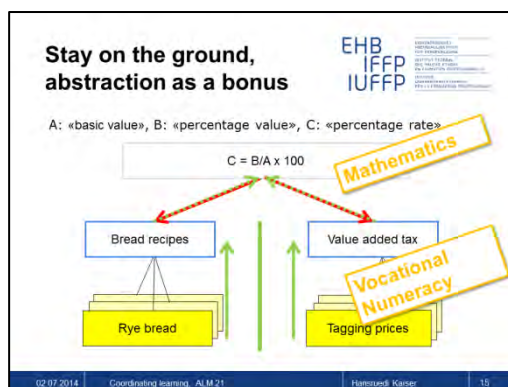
Stay on the ground, abstraction as a bonus

EHB
IFFP
IUFFP

A: «basic value», B: «percentage value», C: «percentage rate»

C = B/A x 100

Mathematics

Bread recipes

Value added tax

Vocational Numeracy

Rye bread

Tagging prices

02.07.2014 Coordinating learning. ALM 21 Hansruedi Kaiser 15